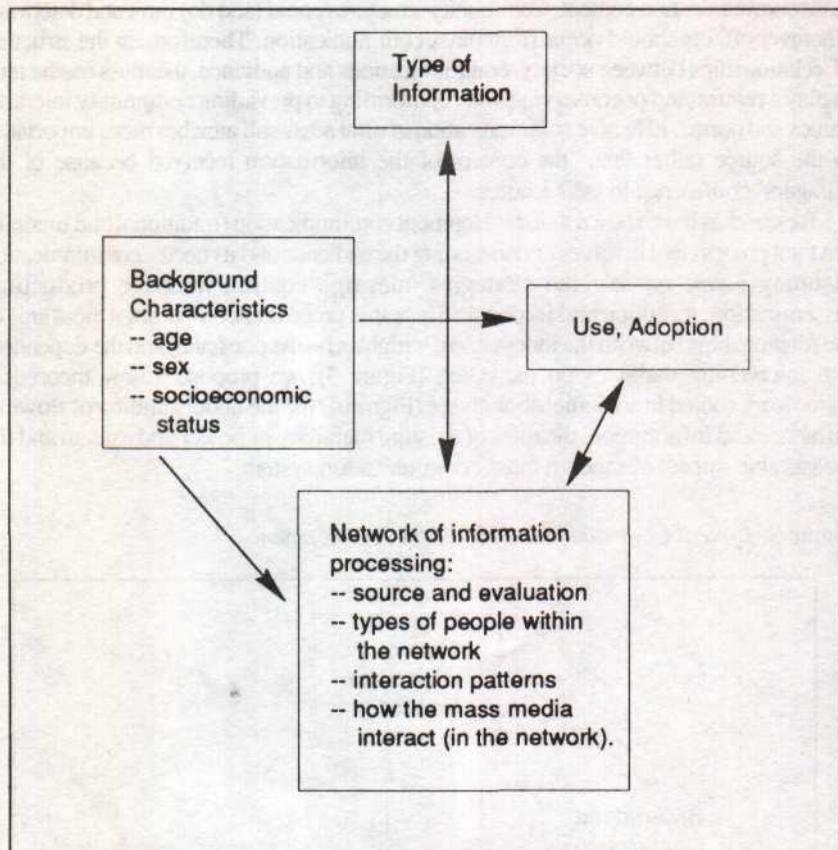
Type of Information

Background Characteristics
-- age
-- sex
-- socioeconomic status

Use, Adoption

Network of information processing:
-- source and evaluation
-- types of people within the network
-- interaction patterns
-- how the mass media interact (in the network).